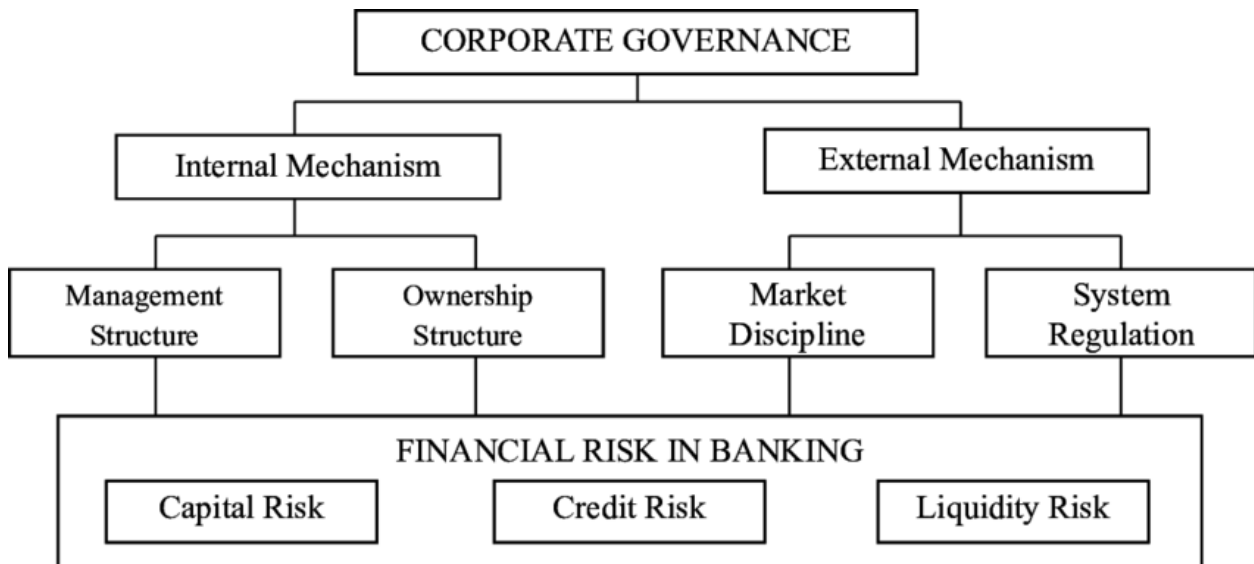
CORPORATE GOVERNANCE

Internal Mechanism

External Mechanism

Management Structure

Ownership Structure

Market Discipline

System Regulation

FINANCIAL RISK IN BANKING

Capital Risk

Credit Risk

Liquidity Risk